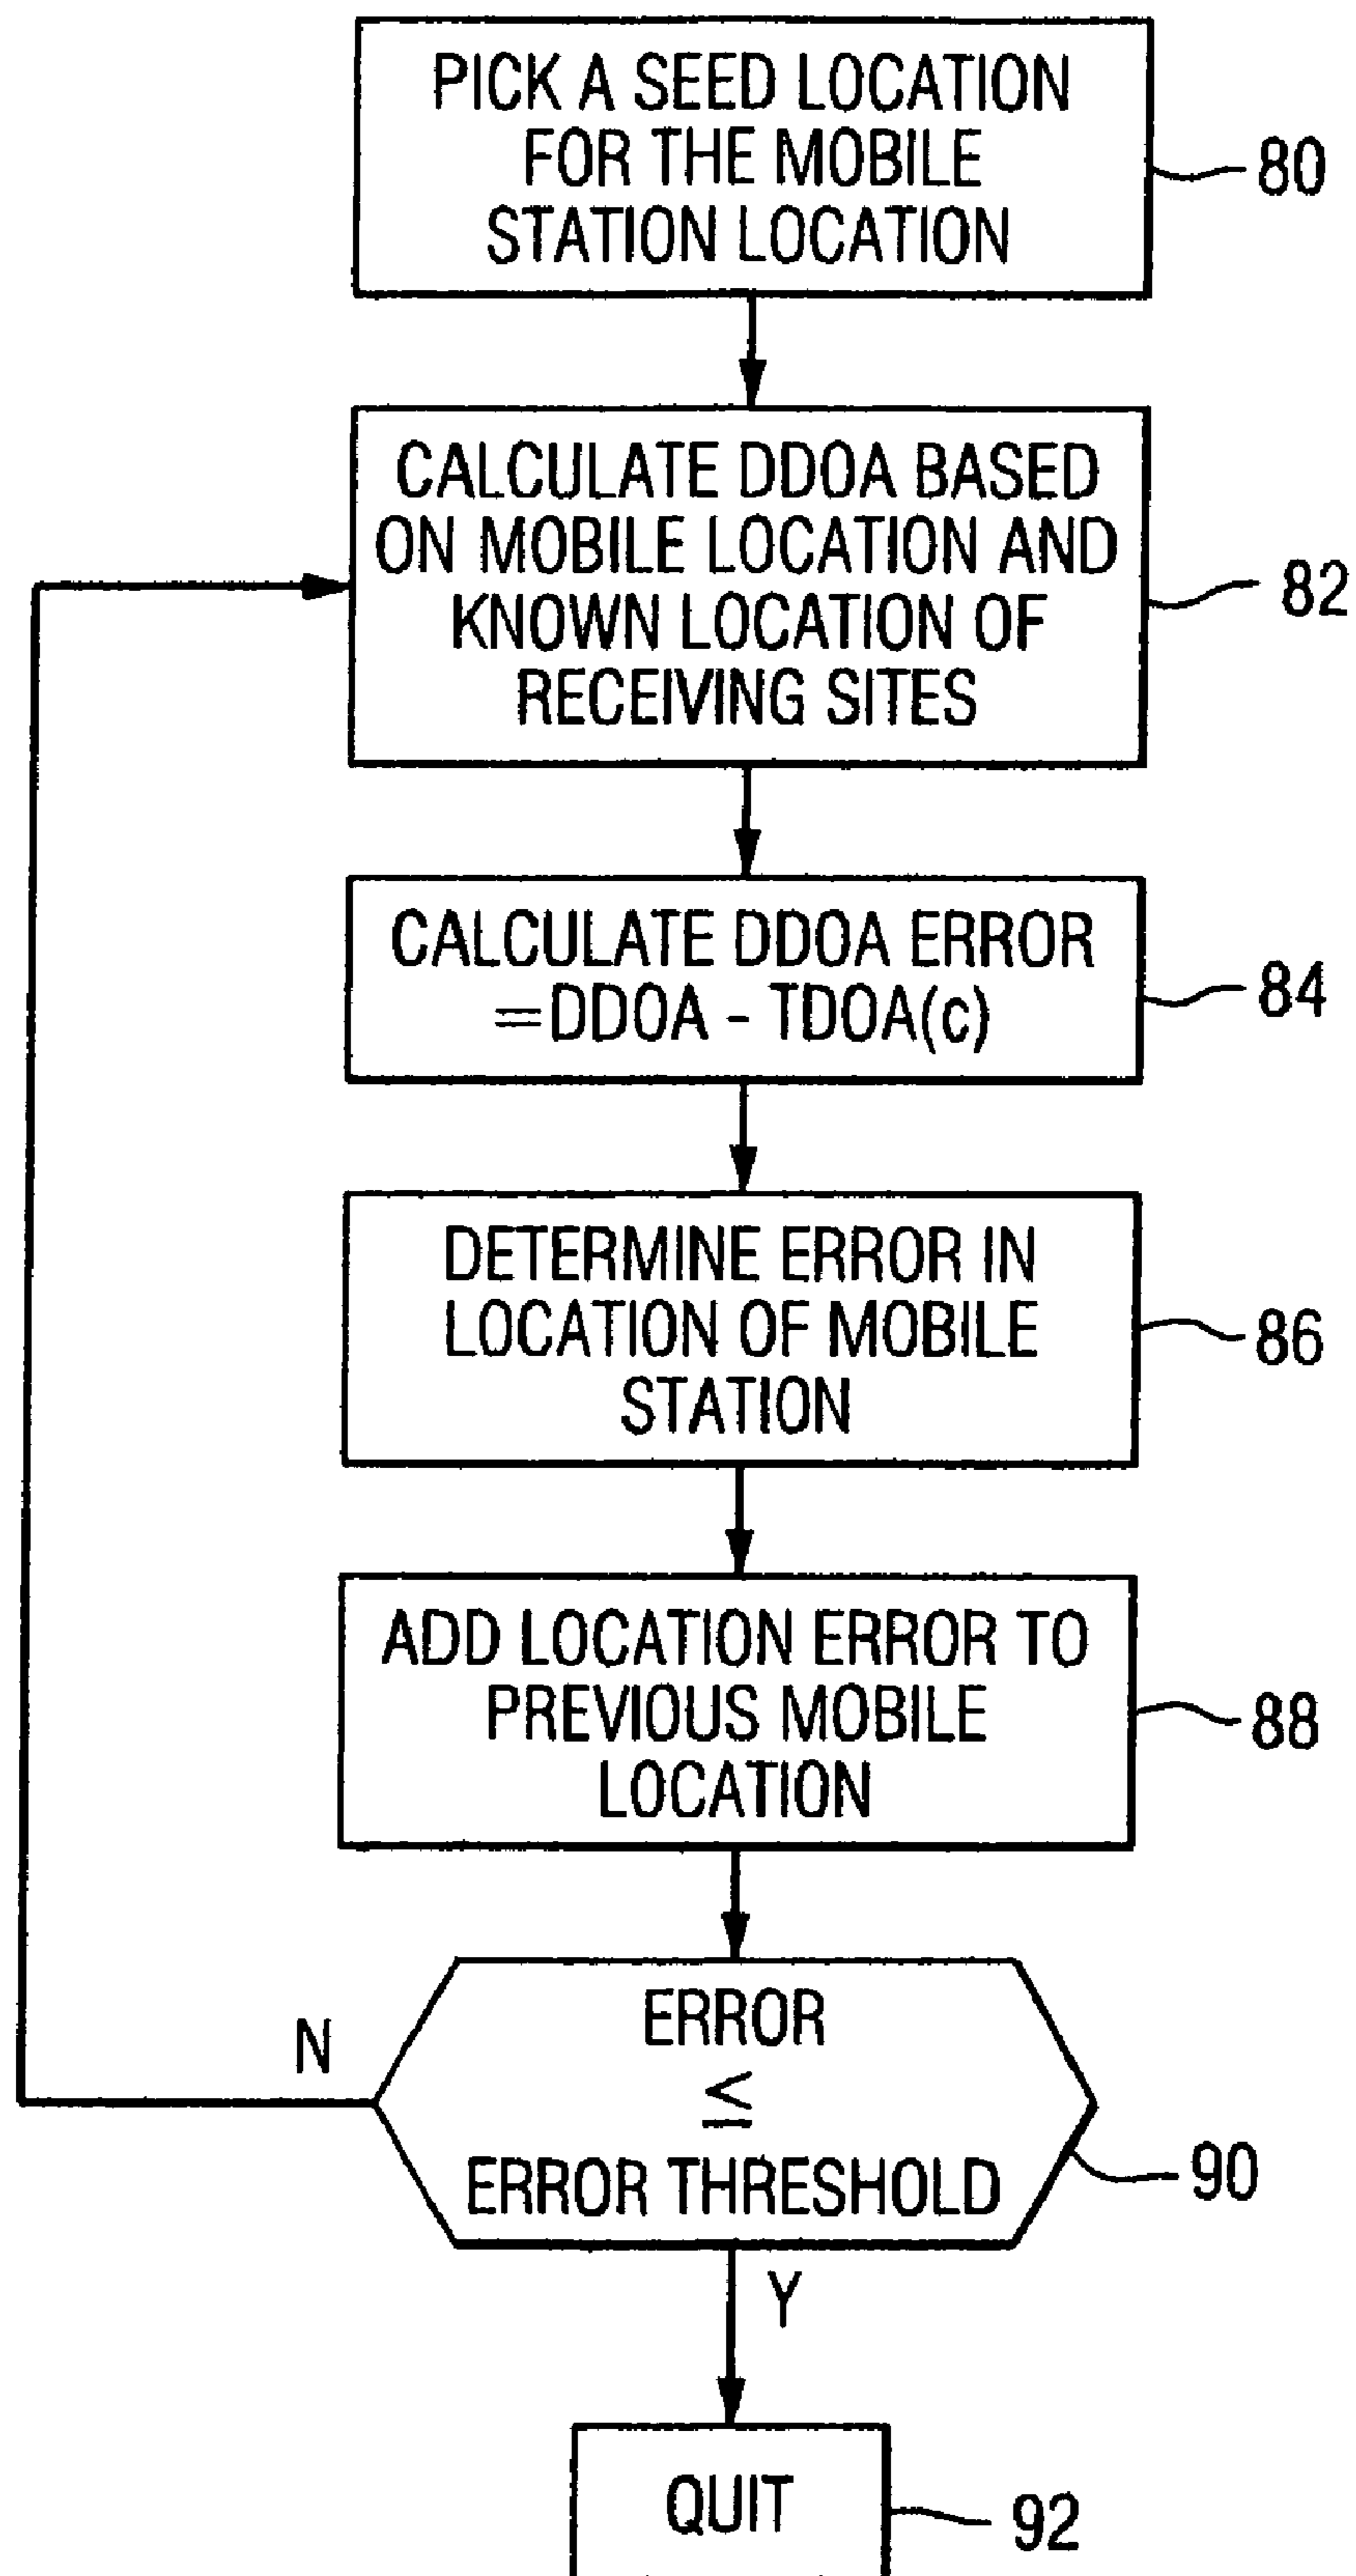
PICK A SEED LOCATION FOR THE MOBILE STATION LOCATION

80

CALCULATE DDOA BASED ON MOBILE LOCATION AND KNOWN LOCATION OF RECEIVING SITES

82

CALCULATE DDOA ERROR =DDOA - TDOA(c)

84

DETERMINE ERROR IN LOCATION OF MOBILE STATION

86

ADD LOCATION ERROR TO PREVIOUS MOBILE LOCATION

88

N

ERROR $\leq$ ERROR THRESHOLD

90

Y

QUIT

92